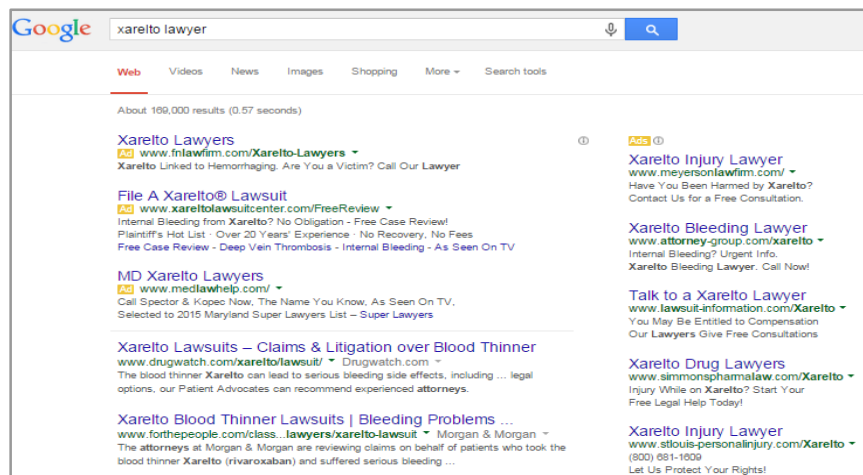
Google

xarelto lawyer

Web Videos News Images Shopping More ▾ Search tools

About 169,000 results (0.57 seconds)

Xarelto Lawyers
Ad www.fnlawfirm.com/Xarelto-Lawyers ▾
Xarelto Linked to Hemorrhaging. Are You a Victim? Call Our Lawyer

File A Xarelto® Lawsuit
Ad www.xareltolawsuitcenter.com/FreeReview ▾
Internal Bleeding from Xarelto? No Obligation - Free Case Review!
Plaintiff's Hot List · Over 20 Years' Experience · No Recovery, No Fees
Free Case Review - Deep Vein Thrombosis - Internal Bleeding - As Seen On TV

MD Xarelto Lawyers
Ad www.medlawhelp.com/ ▾
Call Spector & Kopec Now, The Name You Know, As Seen On TV,
Selected to 2015 Maryland Super Lawyers List – Super Lawyers

Xarelto Lawsuits – Claims & Litigation over Blood Thinner
www.drugwatch.com/xarelto/lawsuit/ ▾ Drugwatch.com ▾
The blood thinner Xarelto can lead to serious bleeding side effects, including ... legal options, our Patient Advocates can recommend experienced attorneys.

Xarelto Blood Thinner Lawsuits | Bleeding Problems ...
www.forthepeople.com/class...lawyers/xarelto-lawsuit ▾ Morgan & Morgan ▾
The attorneys at Morgan & Morgan are reviewing claims on behalf of patients who took the blood thinner Xarelto (rivaroxaban) and suffered serious bleeding ...

Ads

Xarelto Injury Lawyer
www.meyersonlawfirm.com/ ▾
Have You Been Harmed by Xarelto?
Contact Us for a Free Consultation.

Xarelto Bleeding Lawyer
www.attorney-group.com/xarelto ▾
Internal Bleeding? Urgent Info.
Xarelto Bleeding Lawyer. Call Now!

Talk to a Xarelto Lawyer
www.lawsuit-information.com/Xarelto ▾
You May Be Entitled to Compensation
Our Lawyers Give Free Consultations

Xarelto Drug Lawyers
www.simmonspharmalaw.com/Xarelto ▾
Injury While on Xarelto? Start Your
Free Legal Help Today!

Xarelto Injury Lawyer
www.stlouis-personalinjury.com/Xarelto ▾
(800) 681-1609
Let Us Protect Your Rights!